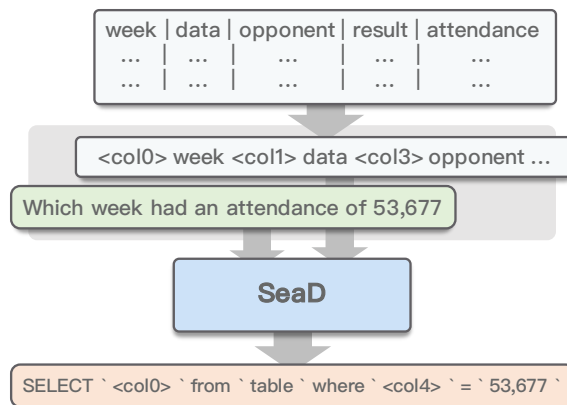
| week | data | opponent | result | attendance |
|---|---|---|---|---|
| ... | ... | ... | ... | ... |
| ... | ... | ... | ... | ... |

<col0> week <col1> data <col3> opponent ...

Which week had an attendance of 53,677

SeaD

SELECT ` <col0> ` from ` table ` where ` <col4> ` = ` 53,677 `